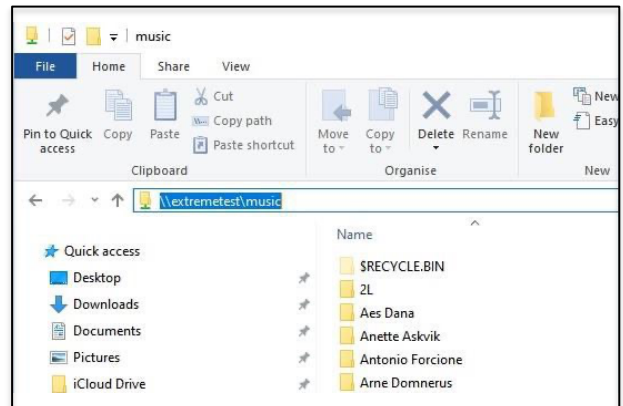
music

File Home Share View

Pin to Quick access Copy Paste Cut Copy path Paste shortcut

Clipboard

Move to Copy to Delete Rename

Organise

New folder New Easy

New

\\extremetest\music

Quick access
Desktop
Downloads
Documents
Pictures
iCloud Drive

Name
$RECYCLE.BIN
2L
Aes Dana
Anette Askvik
Antonio Forcione
Arne Domnerus